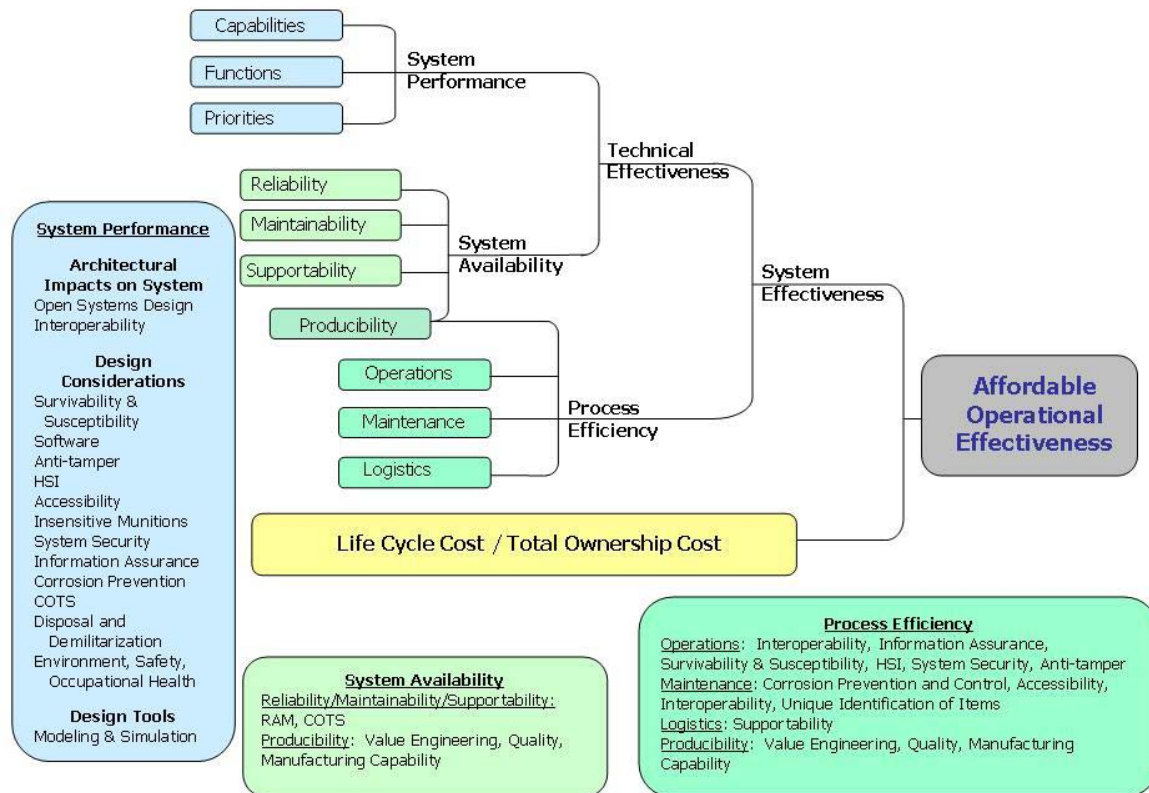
Capabilities
Functions
Priorities
System Performance

Reliability
Maintainability
Supportability
Producibility
System Availability

Technical Effectiveness

Operations
Maintenance
Logistics
Process Efficiency

System Effectiveness

Affordable Operational Effectiveness

Life Cycle Cost / Total Ownership Cost

System Performance

Architectural Impacts on System
Open Systems Design
Interoperability

Design Considerations
Survivability & Susceptibility
Software
Anti-tamper
HSI
Accessibility
Insensitive Munitions
System Security
Information Assurance
Corrosion Prevention
COTS
Disposal and Demilitarization
Environment, Safety, Occupational Health

Design Tools
Modeling & Simulation

System Availability
Reliability/Maintainability/Supportability: RAM, COTS
Producibility: Value Engineering, Quality, Manufacturing Capability

Process Efficiency
Operations: Interoperability, Information Assurance, Survivability & Susceptibility, HSI, System Security, Anti-tamper
Maintenance: Corrosion Prevention and Control, Accessibility, Interoperability, Unique Identification of Items
Logistics: Supportability
Producibility: Value Engineering, Quality, Manufacturing Capability